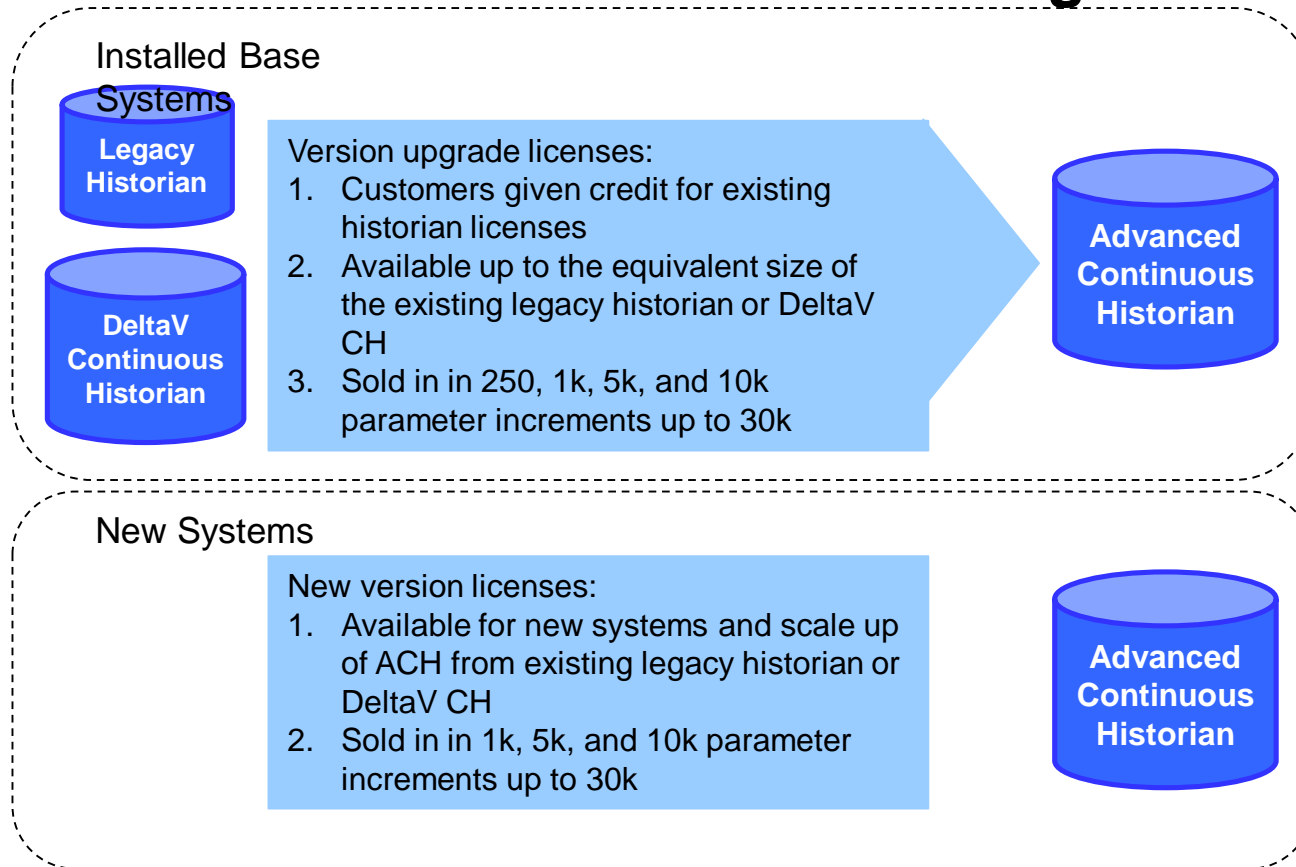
Installed Base Systems

Legacy Historian

DeltaV Continuous Historian

Version upgrade licenses:
1. Customers given credit for existing historian licenses
2. Available up to the equivalent size of the existing legacy historian or DeltaV CH
3. Sold in in 250, 1k, 5k, and 10k parameter increments up to 30k

Advanced Continuous Historian

New Systems

New version licenses:
1. Available for new systems and scale up of ACH from existing legacy historian or DeltaV CH
2. Sold in in 1k, 5k, and 10k parameter increments up to 30k

Advanced Continuous Historian